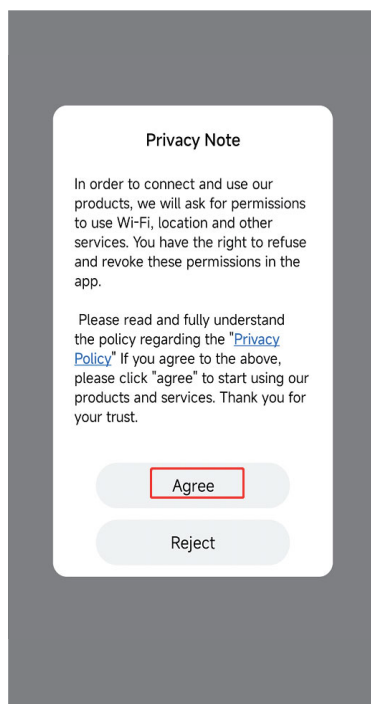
Privacy Note

In order to connect and use our products, we will ask for permissions to use Wi-Fi, location and other services. You have the right to refuse and revoke these permissions in the app.

Please read and fully understand the policy regarding the "Privacy Policy" If you agree to the above, please click "agree" to start using our products and services. Thank you for your trust.

Agree

Reject